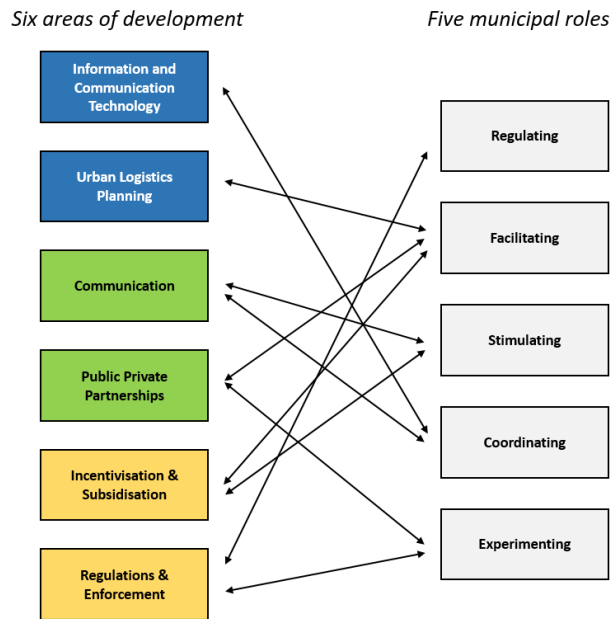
Six areas of development

Five municipal roles

Information and Communication Technology

Urban Logistics Planning

Communication

Public Private Partnerships

Incentivisation & Subsidisation

Regulations & Enforcement

Regulating

Facilitating

Stimulating

Coordinating

Experimenting